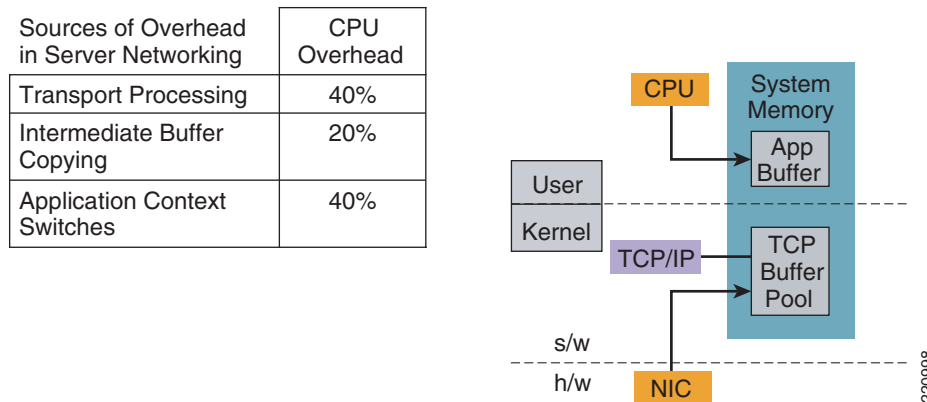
| Sources of Overhead in Server Networking | CPU Overhead |
|---|---|
| Transport Processing | 40% |
| Intermediate Buffer Copying | 20% |
| Application Context Switches | 40% |

CPU

System Memory

App Buffer

User

Kernel

TCP/IP

TCP Buffer Pool

s/w

h/w

NIC

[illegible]